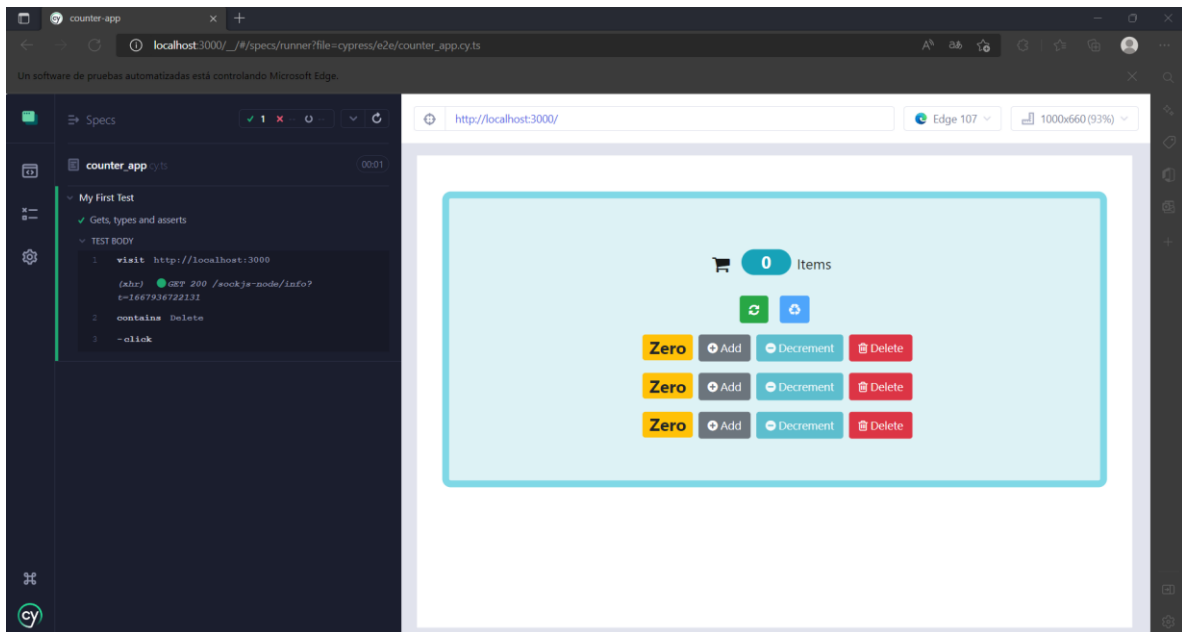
counter-app

localhost:3000/__/#/specs/runner?file=cypress/e2e/counter_app.cy.ts

Un software de pruebas automatizadas está controlando Microsoft Edge.

Specs

✓ 1 ✗ -- ○ --

counter_app.cy.ts

00:01

My First Test

✓ Gets, types and asserts

TEST BODY

1 visit http://localhost:3000

(xhr) GET 200 /sockjs-node/info?t=1667936722131

2 contains Delete

3 -click

http://localhost:3000/

Edge 107

1000x660 (93%)

0 Items

Zero Add Decrement Delete

Zero Add Decrement Delete

Zero Add Decrement Delete

cy